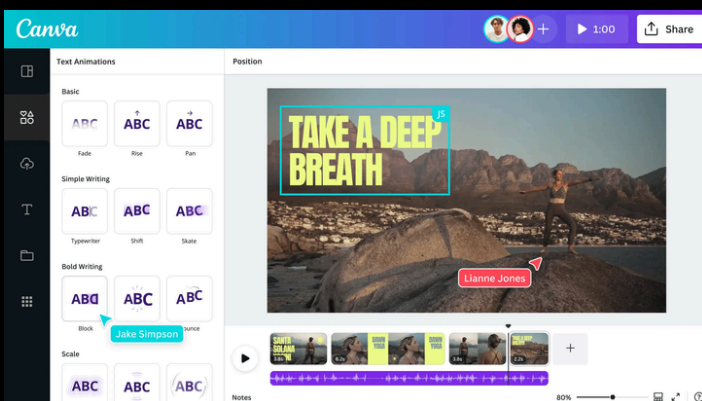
Canva

1:00

Share

Text Animations

Position

Basic

ABC
Fade

ABC
Rise

ABC
Pan

Simple Writing

ABC
Typewriter

ABC
Shift

ABC
Skate

Bold Writing

ABC
Block

ABC

ABC
ounce

Jake Simpson

Scale

ABC

ABC

ABC

TAKE A DEEP BREATH

JS

Lianne Jones

SANTA SOLANG NI

6.2s

3.8s

2.2s

Notes

80%